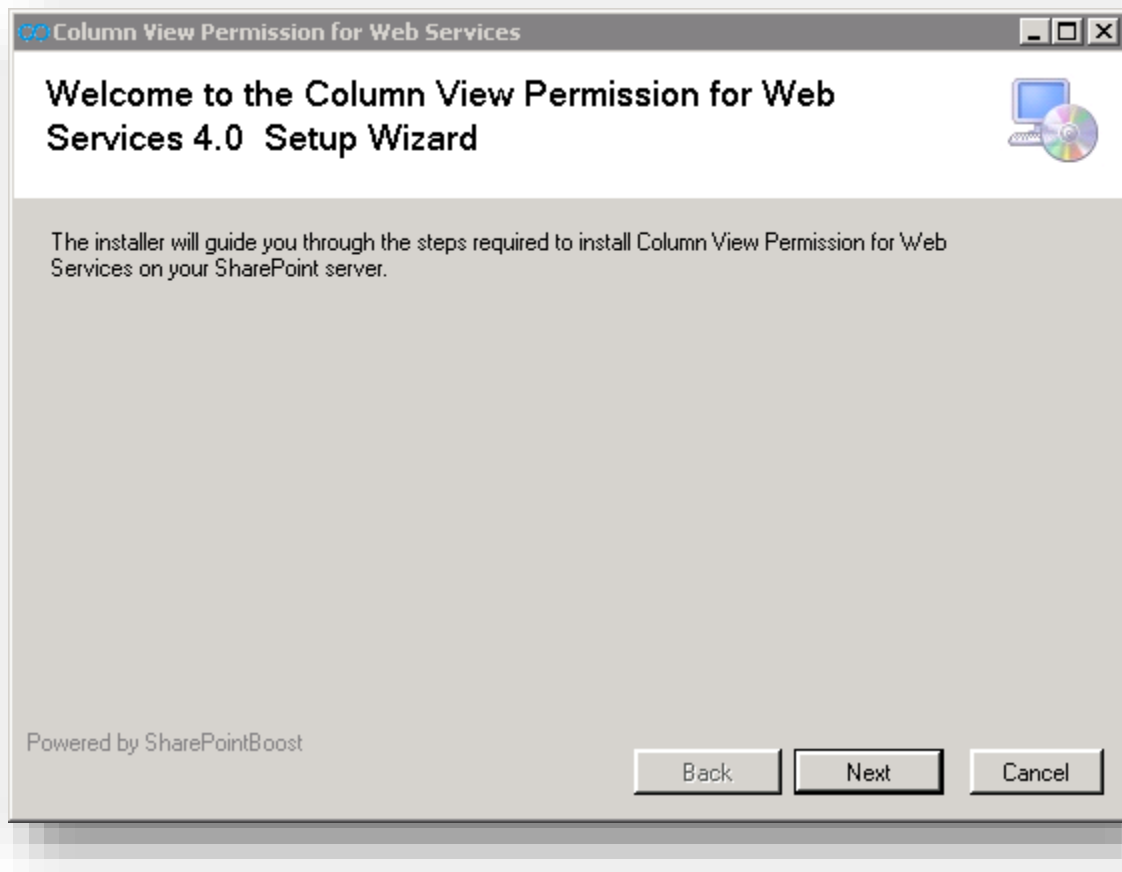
Column View Permission for Web Services

Welcome to the Column View Permission for Web Services 4.0 Setup Wizard

The installer will guide you through the steps required to install Column View Permission for Web Services on your SharePoint server.

Powered by SharePointBoost

Back Next Cancel